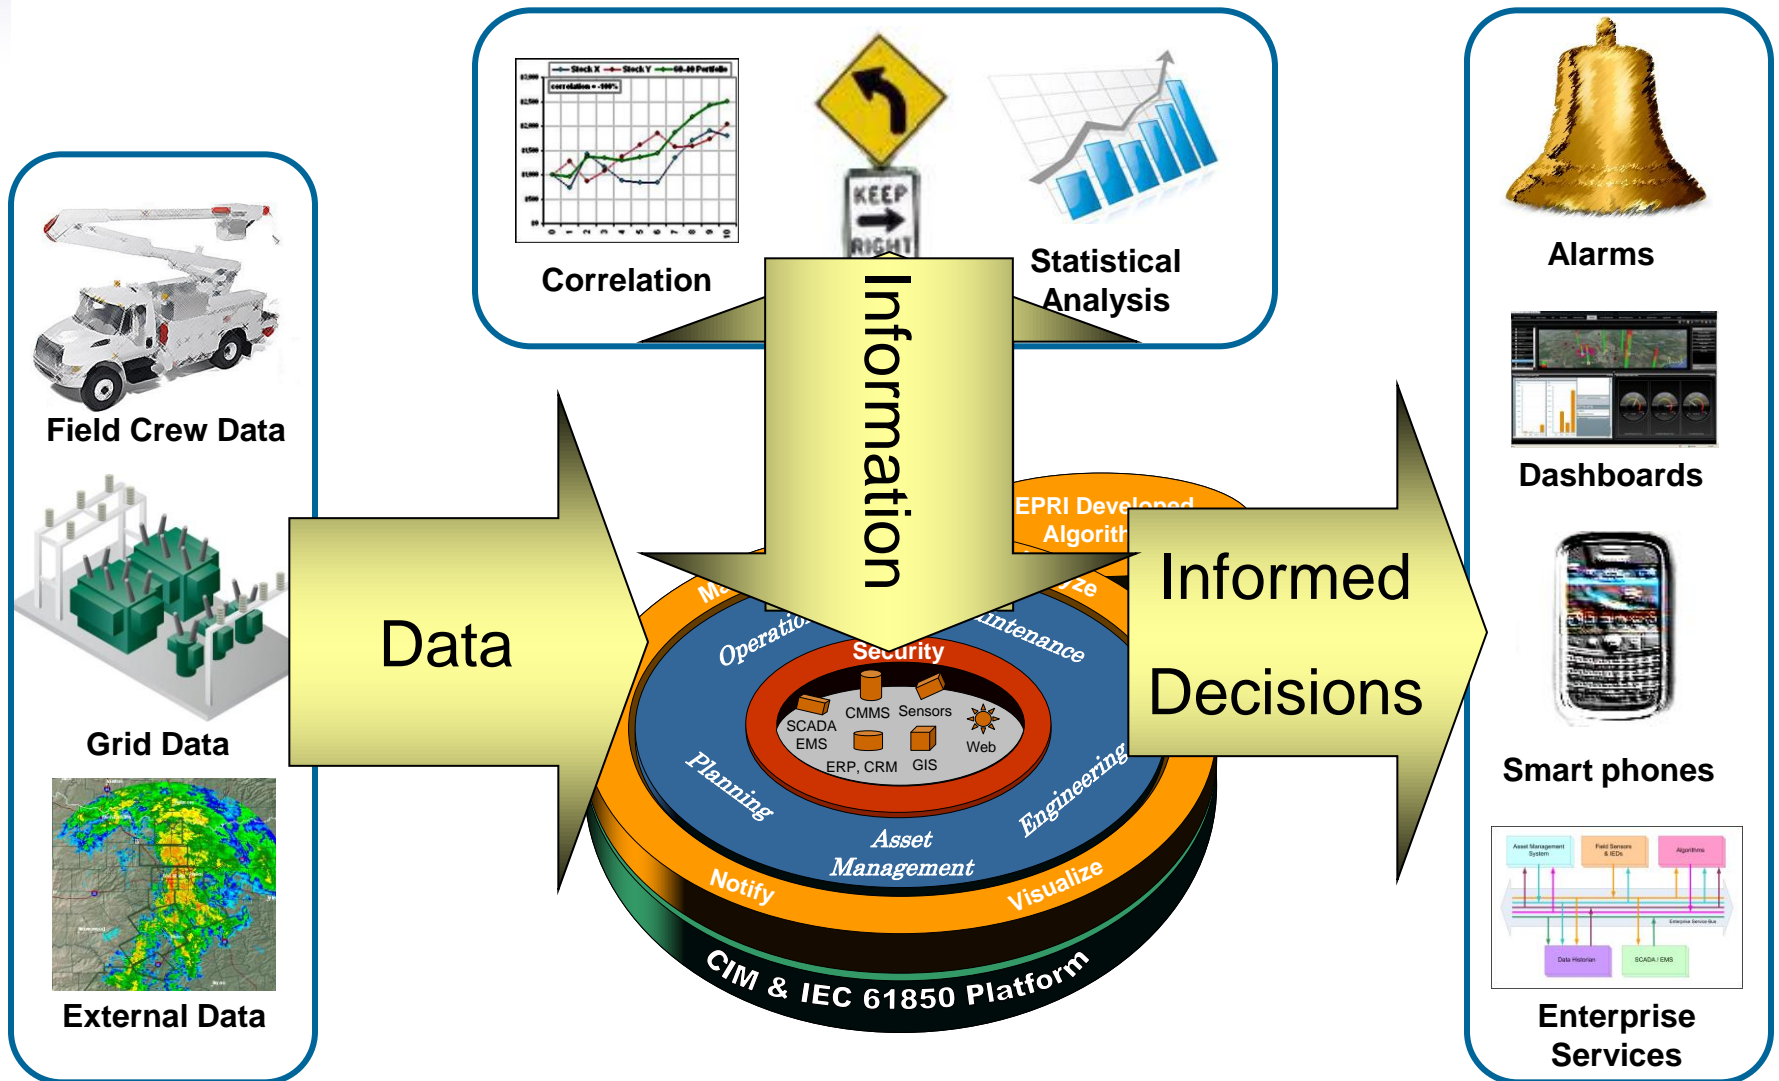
Field Crew Data

Grid Data

External Data

Stock X Stock Y 60-40 Portfolio
correlation = -100%

Correlation

KEEP RIGHT

Statistical Analysis

Information

Data

EPRI Developed Algorith

Ma

ze

Operatio

intenance

Security

CMMS Sensors
SCADA EMS
Web
ERP, CRM GIS

Planning

Engineering

Asset Management

Notify

Visualize

CIM & IEC 61850 Platform

Informed Decisions

Alarms

Dashboards

Smart phones

Asset Management System
Field Sensors & IEDs
Algorithms
Enterprise Service Bus
Data Historian
SCADA / EMS

Enterprise Services